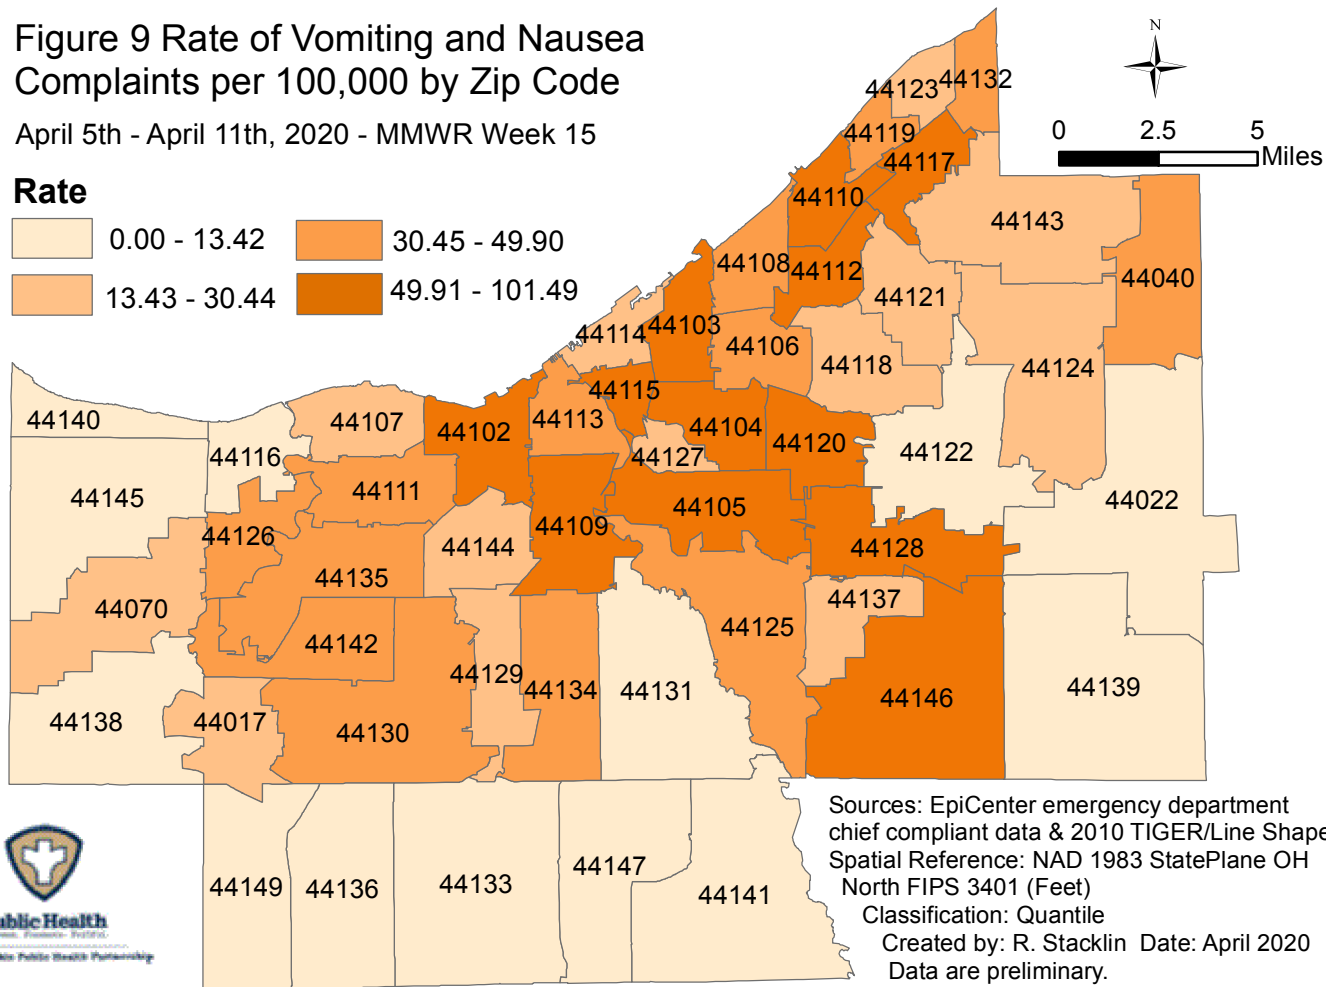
Figure 9 Rate of Vomiting and Nausea Complaints per 100,000 by Zip Code

April 5th - April 11th, 2020 - MMWR Week 15

Rate

0.00 - 13.42
13.43 - 30.44
30.45 - 49.90
49.91 - 101.49

N

0 2.5 5 Miles

44123 44132 44119 44117 44110 44143 44108 44112 44040 44121 44114 44103 44106 44118 44124 44115 44140 44107 44102 44113 44104 44120 44122 44116 44127 44145 44111 44022 44105 44109 44126 44144 44128 44135 44137 44070 44125 44142 44129 44134 44131 44146 44139 44138 44017 44130 44149 44136 44133 44147 44141

Sources: EpiCenter emergency department chief compliant data & 2010 TIGER/Line Shape
Spatial Reference: NAD 1983 StatePlane OH North FIPS 3401 (Feet)
Classification: Quantile
Created by: R. Stacklin Date: April 2020
Data are preliminary.

ublic Health
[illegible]